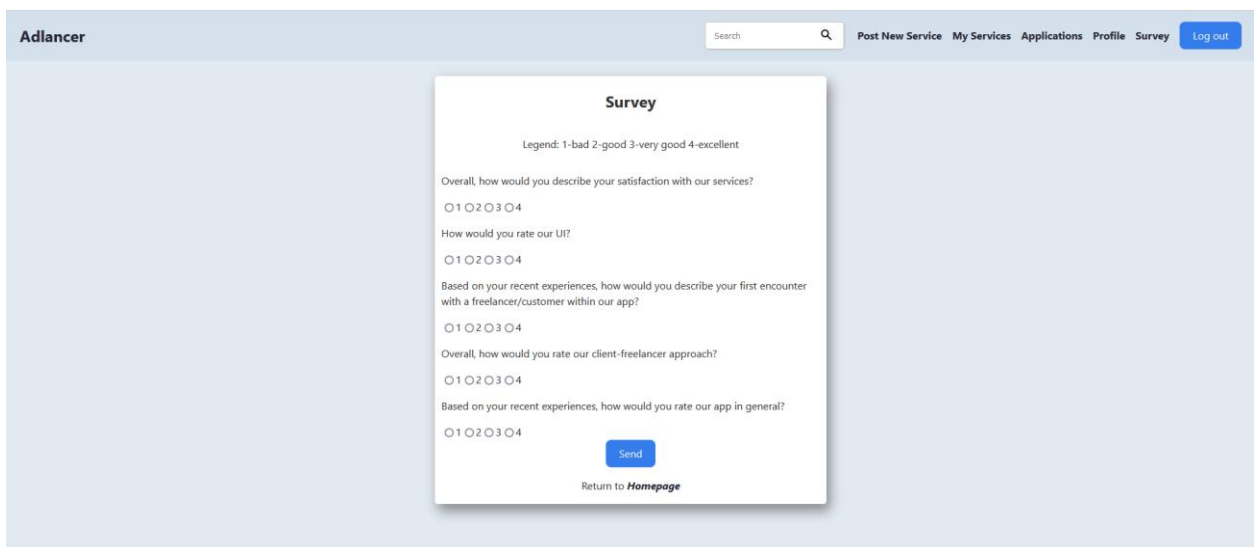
Adlancer

Search

Post New Service My Services Applications Profile Survey Log out

Survey

Legend: 1-bad 2-good 3-very good 4-excellent

Overall, how would you describe your satisfaction with our services?

○1 ○2 ○3 ○4

How would you rate our UI?

○1 ○2 ○3 ○4

Based on your recent experiences, how would you describe your first encounter with a freelancer/customer within our app?

○1 ○2 ○3 ○4

Overall, how would you rate our client-freelancer approach?

○1 ○2 ○3 ○4

Based on your recent experiences, how would you rate our app in general?

○1 ○2 ○3 ○4

Send

Return to ***Homepage***